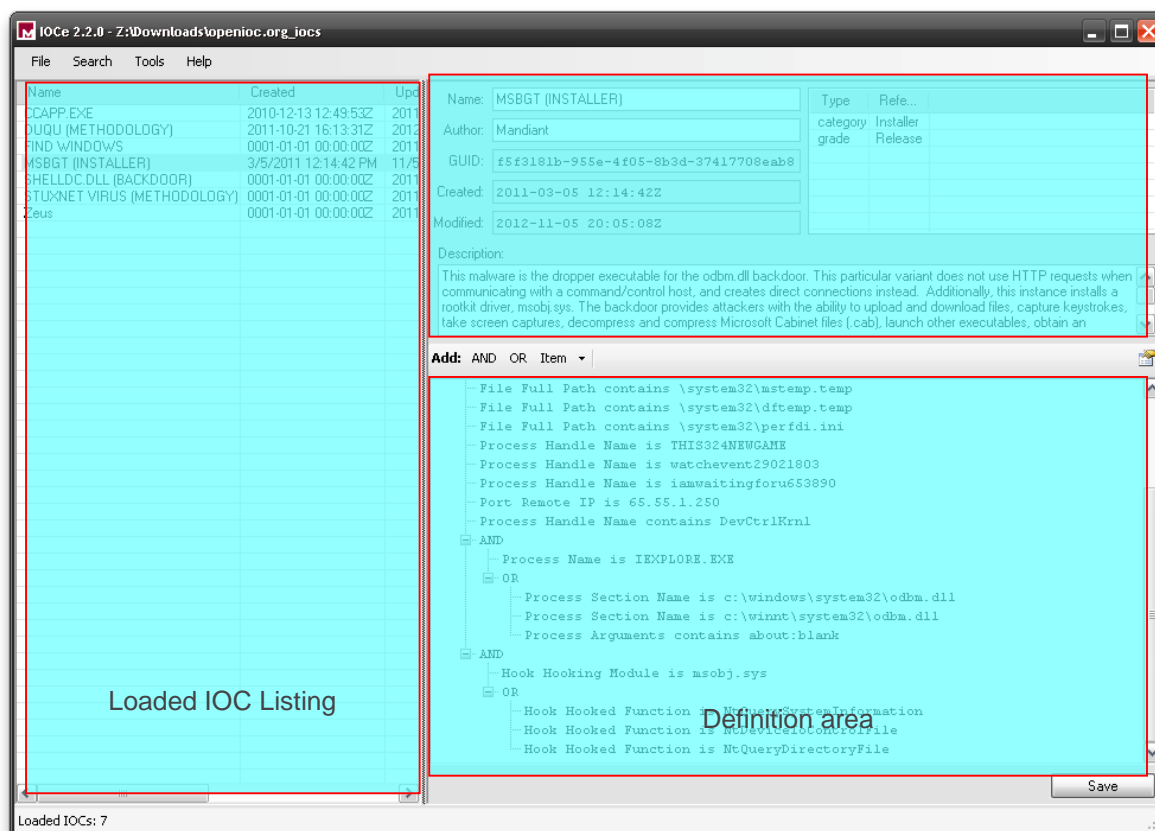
IOCe 2.2.0 - Z:\Downloads\openioc.org_iocs

File Search Tools Help

| Name | Created | Upd |
|---|---|---|
| CCAPP.EXE | 2010-12-13 12:49:53Z | 2011 |
| DUQU (METHODOLOGY) | 2011-10-21 16:13:31Z | 2012 |
| FIND WINDOWS | 0001-01-01 00:00:00Z | 2011 |
| MSBGT (INSTALLER) | 3/5/2011 12:14:42 PM | 11/5 |
| SHELLDC.DLL (BACKDOOR) | 0001-01-01 00:00:00Z | 2011 |
| STUXNET VIRUS (METHODOLOGY) | 0001-01-01 00:00:00Z | 2011 |
| Zeus | 0001-01-01 00:00:00Z | 2011 |

Loaded IOC Listing

Name: MSBGT (INSTALLER)
Author: Mandiant
GUID: f5f3181b-955e-4f05-8b3d-37417708eab8
Created: 2011-03-05 12:14:42Z
Modified: 2012-11-05 20:05:08Z

| Type | Refe... |
|---|---|
| category | Installer |
| grade | Release |

Description:
This malware is the dropper executable for the odbm.dll backdoor. This particular variant does not use HTTP requests when communicating with a command/control host, and creates direct connections instead. Additionally, this instance installs a rootkit driver, msobj.sys. The backdoor provides attackers with the ability to upload and download files, capture keystrokes, take screen captures, decompress and compress Microsoft Cabinet files (.cab), launch other executables, obtain an

Add: AND OR Item

File Full Path contains \system32\mstemp.temp
File Full Path contains \system32\dftemp.temp
File Full Path contains \system32\perfdi.ini
Process Handle Name is THIS324NEWGAME
Process Handle Name is watchevent29021803
Process Handle Name is iamwaitingforu653890
Port Remote IP is 65.55.1.250
Process Handle Name contains DevCtrlKrnl
AND
Process Name is IEXPLORE.EXE
OR
Process Section Name is c:\windows\system32\odbm.dll
Process Section Name is c:\winnt\system32\odbm.dll
Process Arguments contains about:blank
AND
Hook Hooking Module is msobj.sys
OR
Hook Hooked Function is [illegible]
Hook Hooked Function is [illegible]
Hook Hooked Function is NtQueryDirectoryFile

Definition area

Save

Loaded IOCs: 7